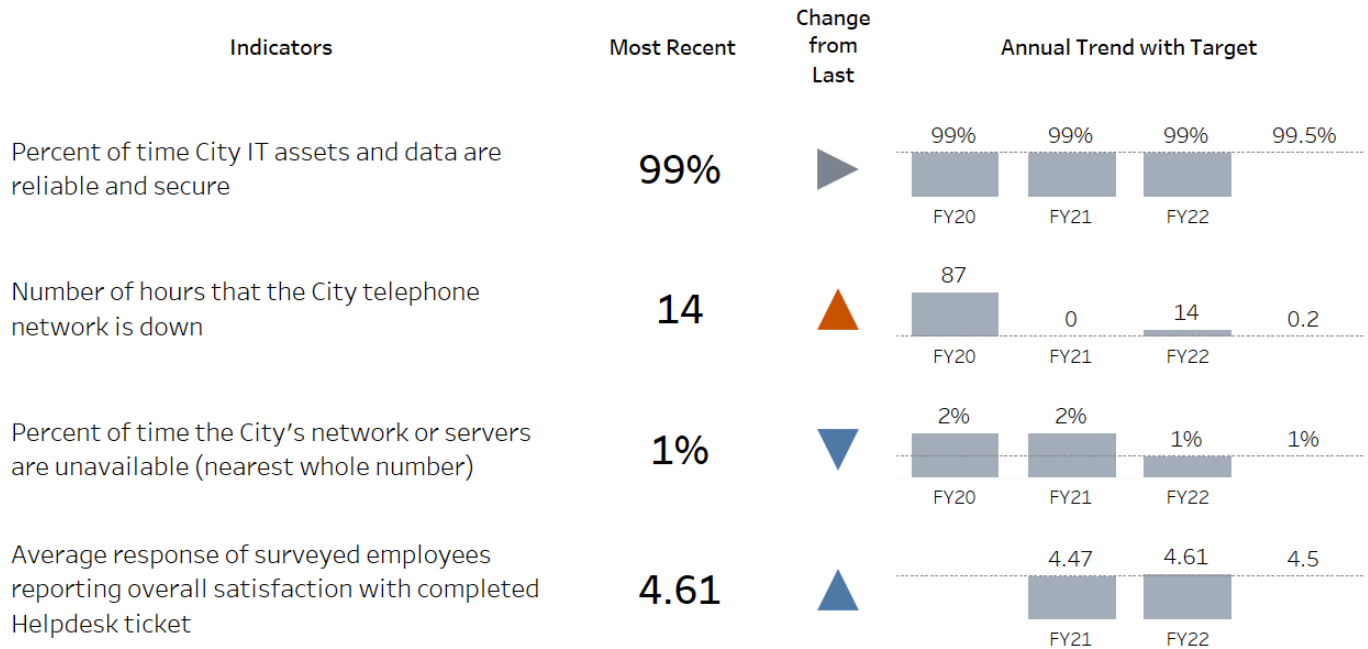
| Indicators | Most Recent | Change from Last | Annual Trend with Target |
|---|---|---|---|
| Percent of time City IT assets and data are reliable and secure | 99% | | FY20 99%, FY21 99%, FY22 99%, 99.5% |
| Number of hours that the City telephone network is down | 14 | | FY20 87, FY21 0, FY22 14, 0.2 |
| Percent of time the City's network or servers are unavailable (nearest whole number) | 1% | | FY20 2%, FY21 2%, FY22 1%, 1% |
| Average response of surveyed employees reporting overall satisfaction with completed Helpdesk ticket | 4.61 | | FY21 4.47, FY22 4.61, 4.5 |